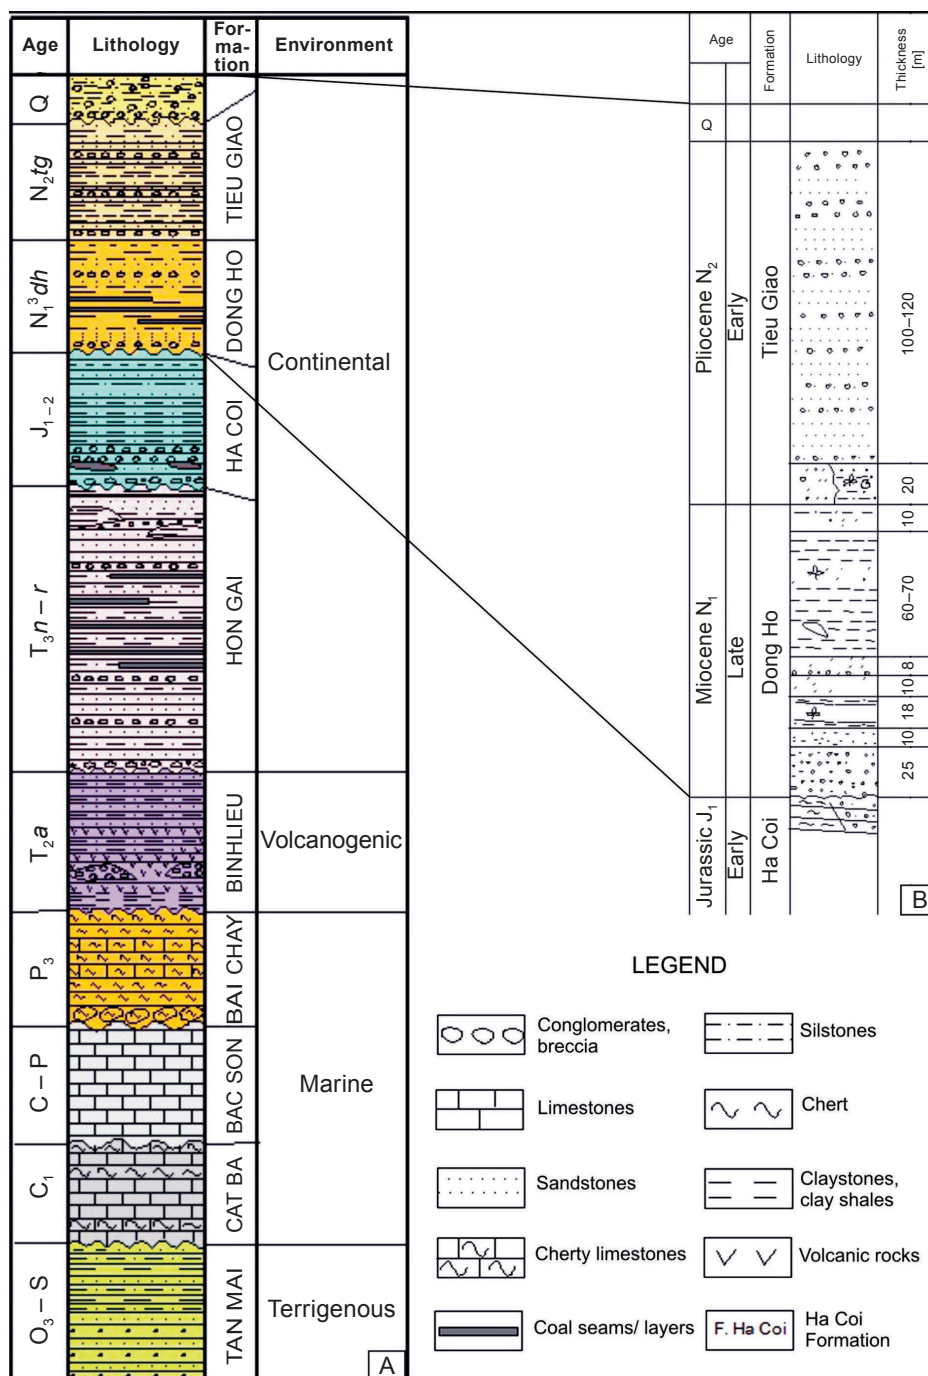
| Age | Lithology | Formation | Environment |
|---|---|---|---|
| Q | | | |
| $N_2tg$ | | TIEU GIAO | |
| $N_1^3dh$ | | DONG HO | Continental |
| $J_{1-2}$ | | HA COI | |
| $T_3n-r$ | | HON GAI | |
| $T_2a$ | | BINHLIEU | Volcanogenic |
| $P_3$ | | BAI CHAY | |
| C – P | | BAC SON | Marine |
| $C_1$ | | CAT BA | |
| $O_3 - S$ | | TAN MAI | Terrigenous |

A

| Age | | Formation | Lithology | Thickness [m] |
|---|---|---|---|---|
| Q | | | | |
| Pliocene $N_2$ | Early | Tieu Giao | | 100–120 |
| | | | | 20 |
| Miocene $N_1$ | Late | Dong Ho | | 10 |
| | | | | 60–70 |
| | | | | 8 |
| | | | | 10 |
| | | | | 18 |
| | | | | 10 |
| | | | | 25 |
| Jurassic $J_1$ | Early | Ha Coi | | |

B

LEGEND

Conglomerates, breccia
Silstones
Limestones
Chert
Sandstones
Claystones, clay shales
Cherty limestones
Volcanic rocks
Coal seams/ layers
F. Ha Coi
Ha Coi Formation